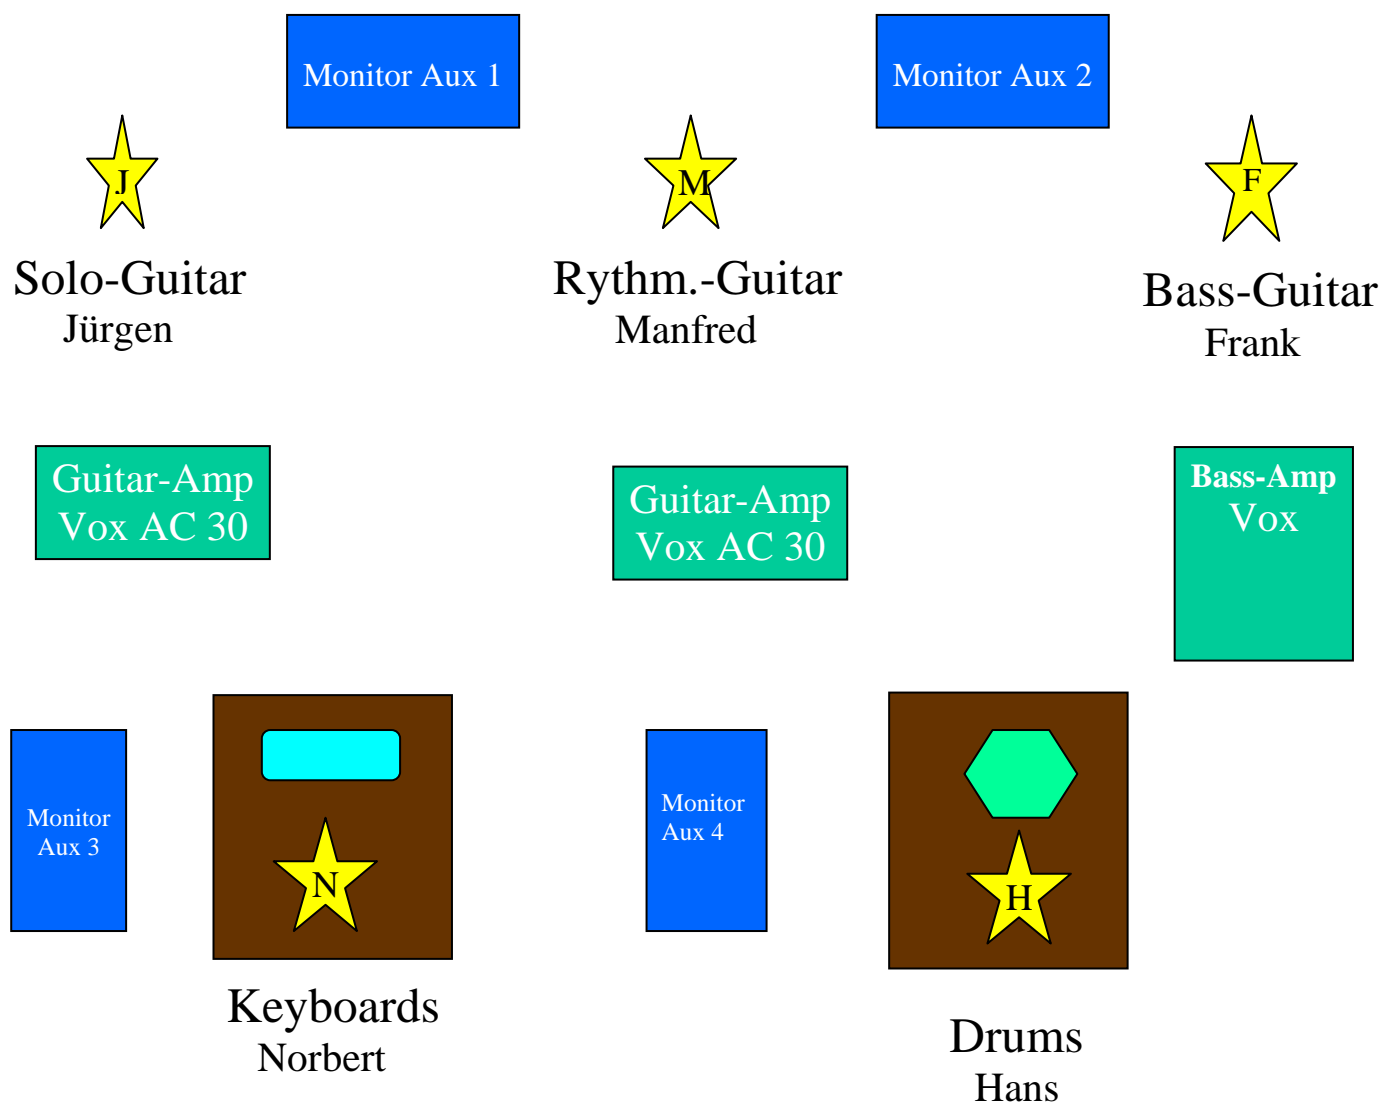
Monitor Aux 1

Monitor Aux 2

J

M

F

Solo-Guitar
Jürgen

Rythm.-Guitar
Manfred

Bass-Guitar
Frank

Guitar-Amp
Vox AC 30

Guitar-Amp
Vox AC 30

Bass-Amp
Vox

Monitor
Aux 3

N

Monitor
Aux 4

H

Keyboards
Norbert

Drums
Hans